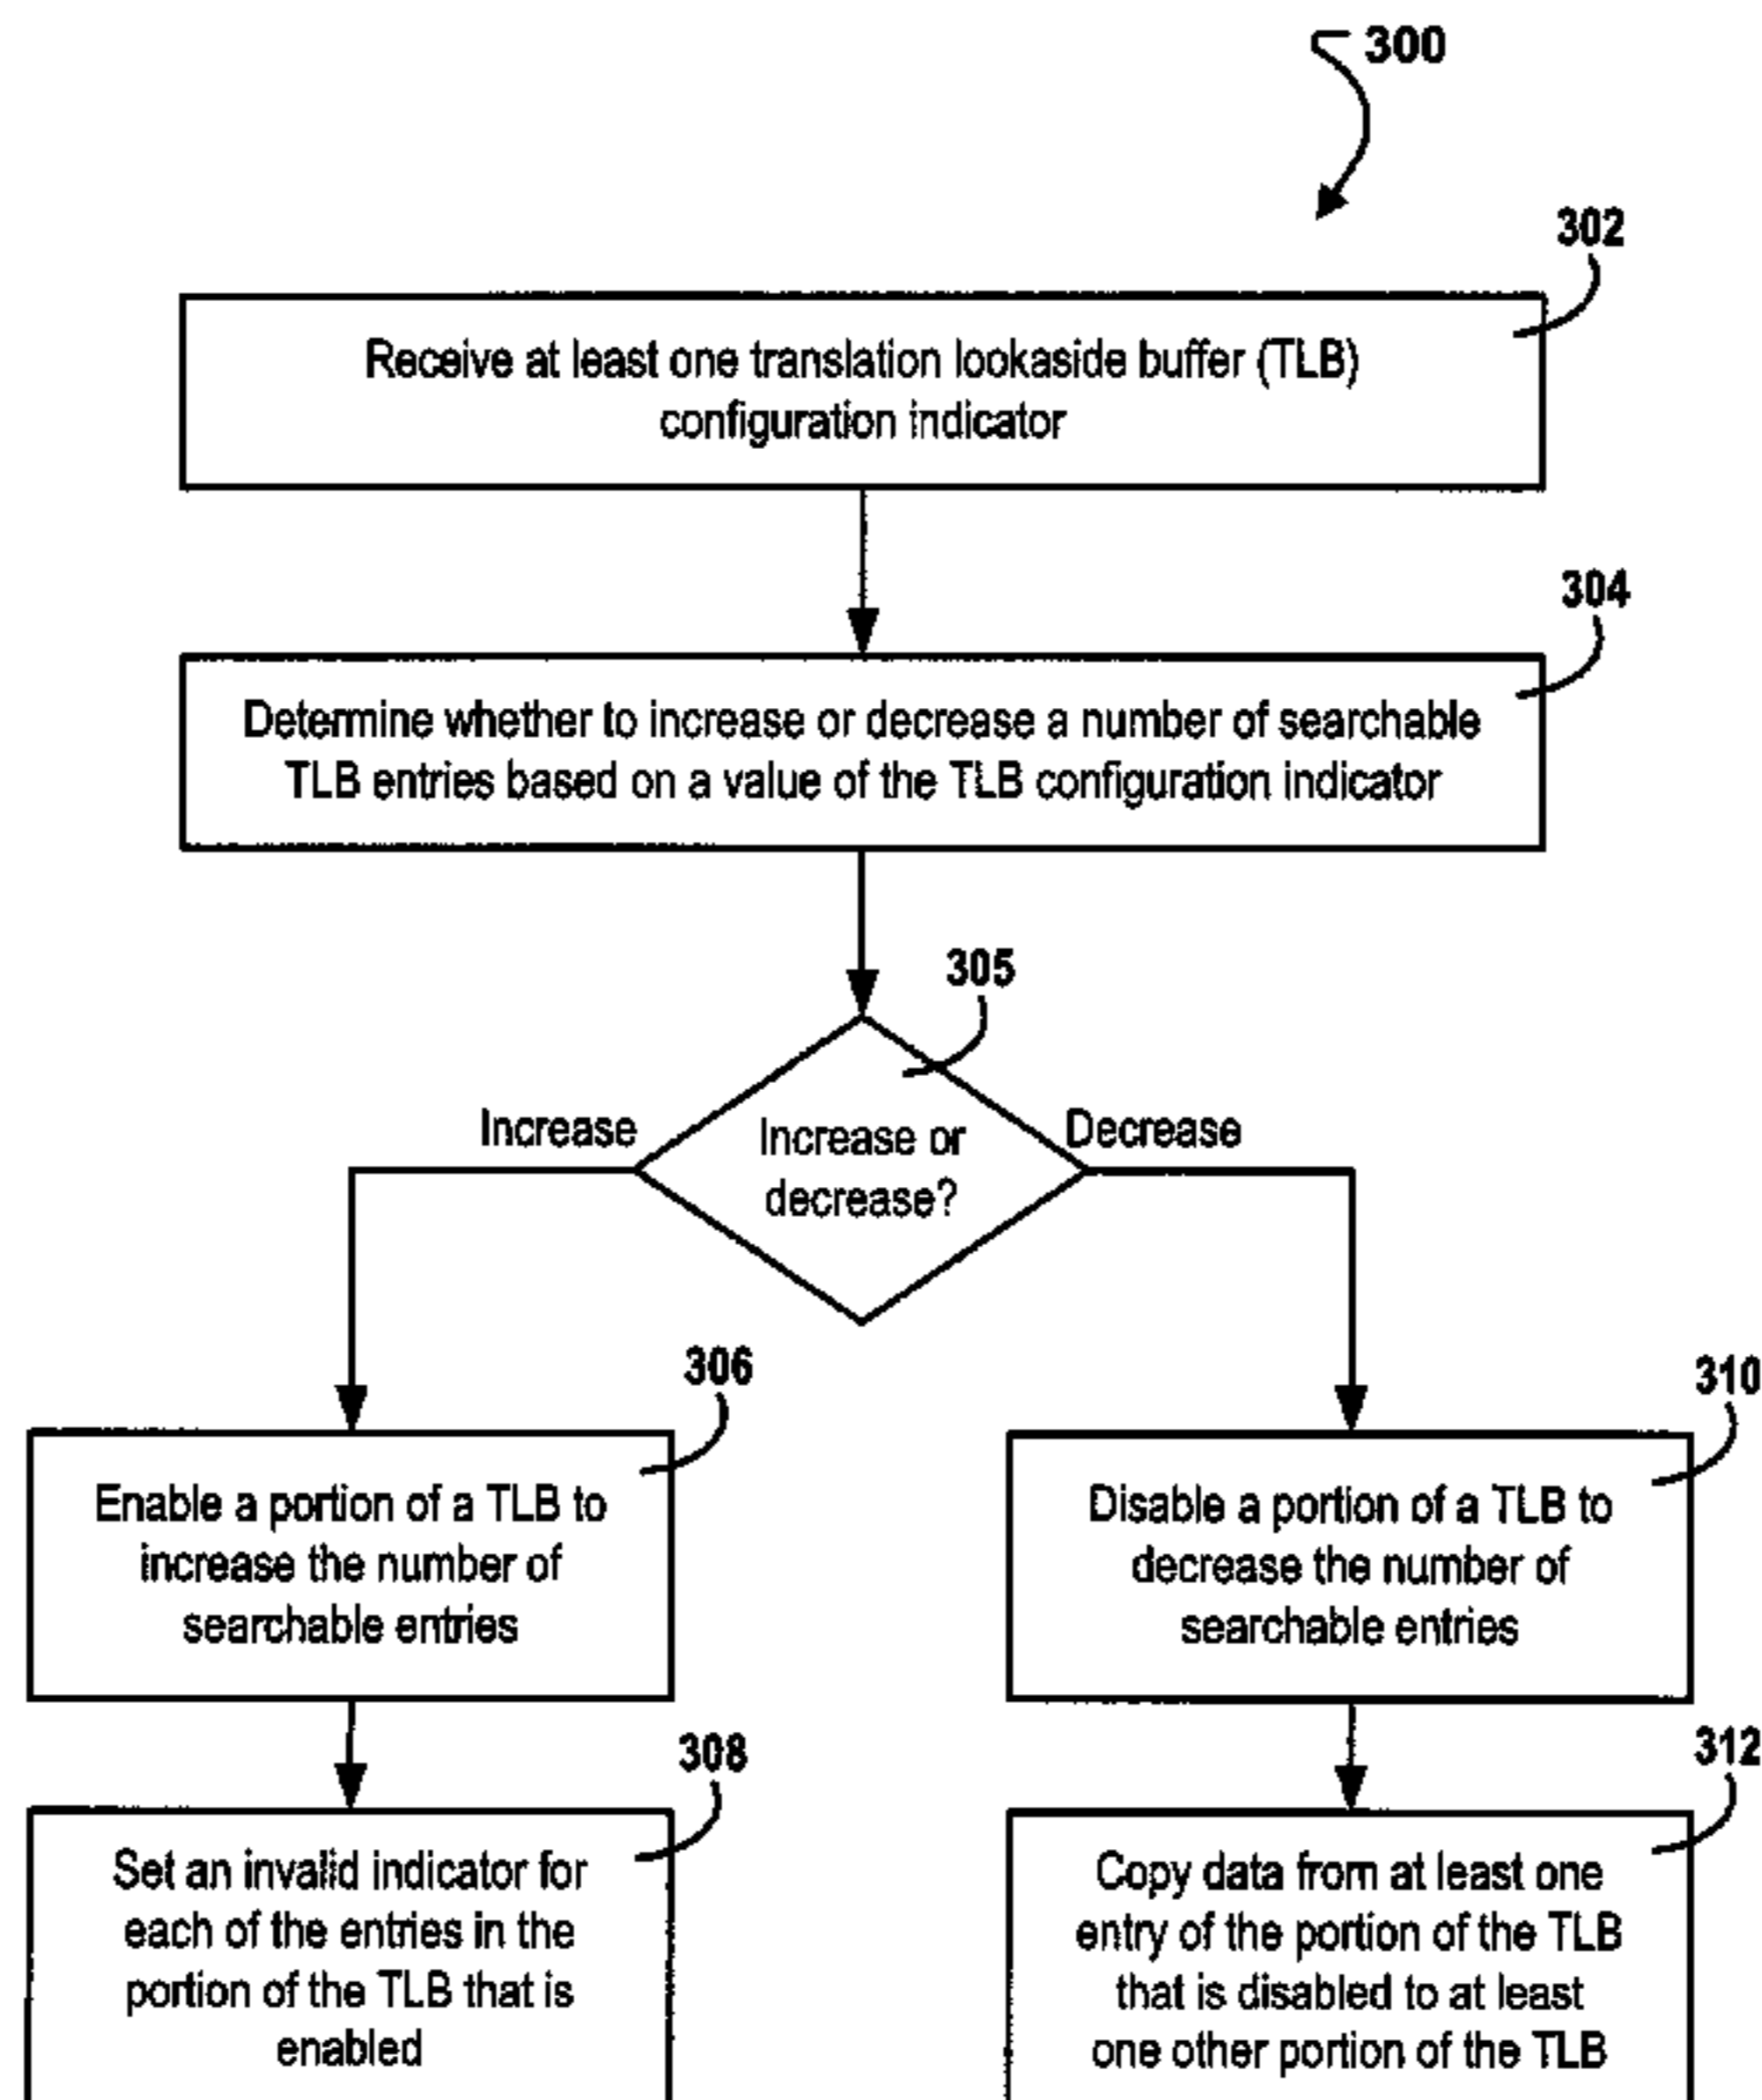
300

302

Receive at least one translation lookaside buffer (TLB) configuration indicator

304

Determine whether to increase or decrease a number of searchable TLB entries based on a value of the TLB configuration indicator

305

Increase

Increase or decrease?

Decrease

306

Enable a portion of a TLB to increase the number of searchable entries

308

Set an invalid indicator for each of the entries in the portion of the TLB that is enabled

310

Disable a portion of a TLB to decrease the number of searchable entries

312

Copy data from at least one entry of the portion of the TLB that is disabled to at least one other portion of the TLB